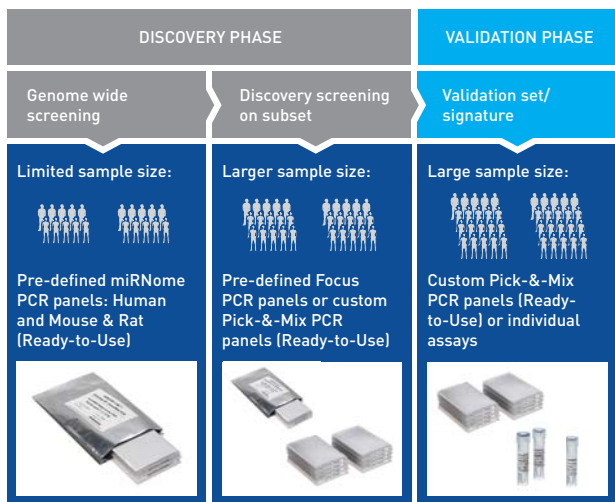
DISCOVERY PHASE

VALIDATION PHASE

Genome wide screening

Discovery screening on subset

Validation set/ signature

Limited sample size:

Pre-defined miRNome PCR panels: Human and Mouse & Rat (Ready-to-Use)

Larger sample size:

Pre-defined Focus PCR panels or custom Pick-&-Mix PCR panels (Ready-to-Use)

Large sample size:

Custom Pick-&-Mix PCR panels (Ready-to-Use) or individual assays